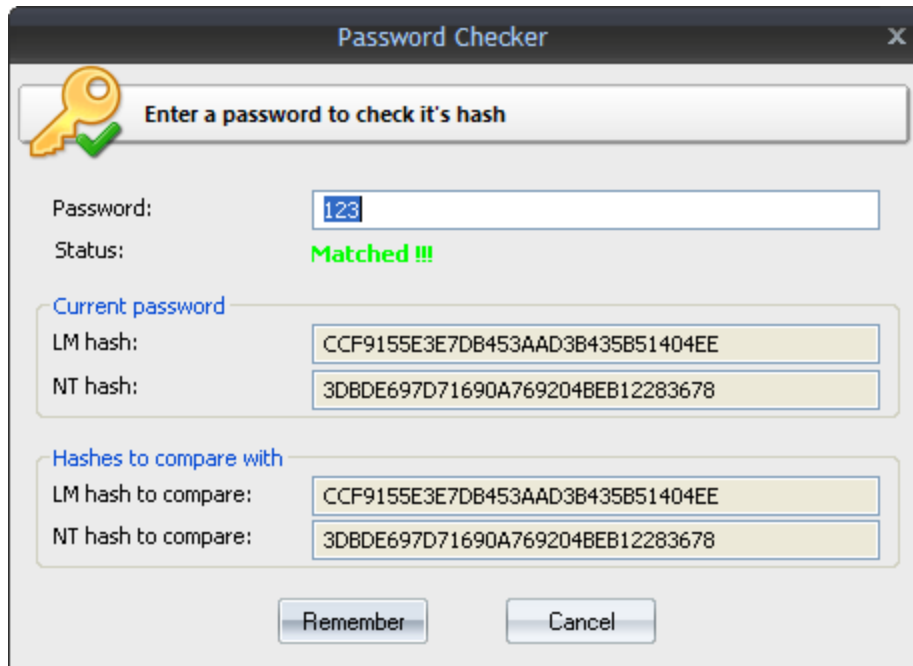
Password Checker

x

Enter a password to check it's hash

Password: 123

Status: Matched !!!

Current password

LM hash: CCF9155E3E7DB453AAD3B435B51404EE

NT hash: 3DBDE697D71690A769204BEB12283678

Hashes to compare with

LM hash to compare: CCF9155E3E7DB453AAD3B435B51404EE

NT hash to compare: 3DBDE697D71690A769204BEB12283678

Remember

Cancel